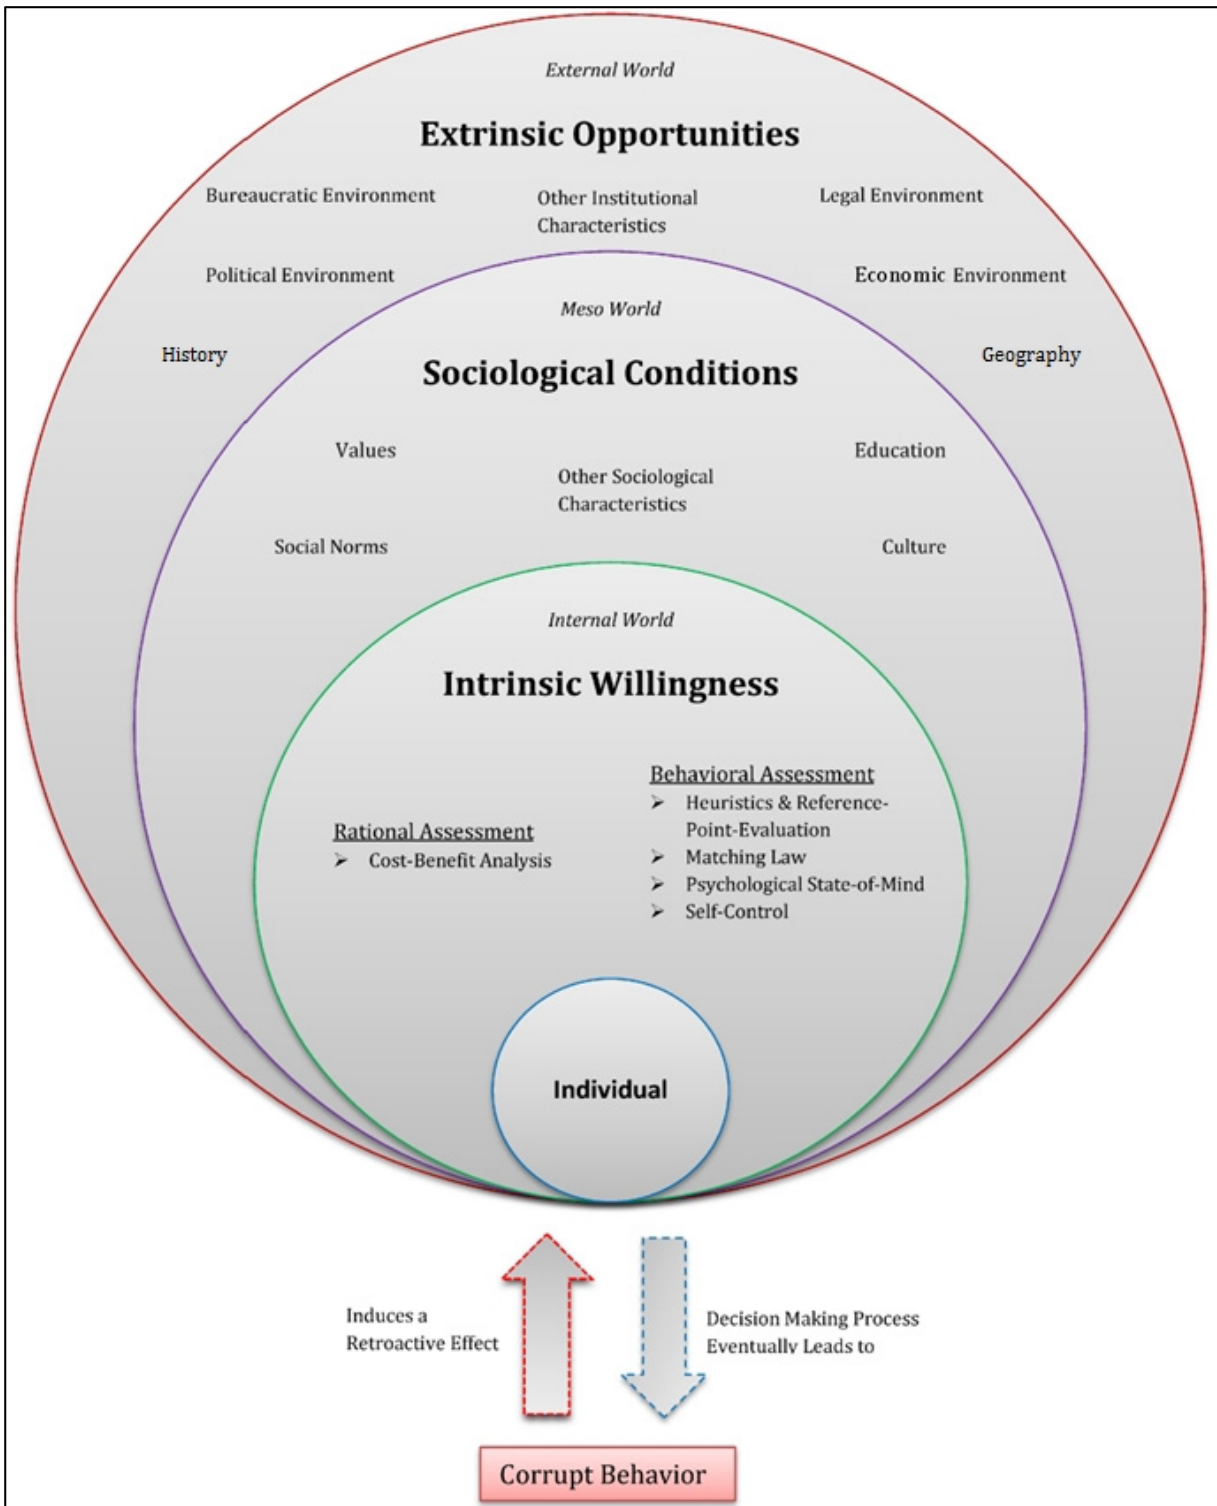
External World

Extrinsic Opportunities

Bureaucratic Environment

Other Institutional Characteristics

Legal Environment

Political Environment

Economic Environment

Meso World

History

Geography

Sociological Conditions

Values

Other Sociological Characteristics

Education

Social Norms

Culture

Internal World

Intrinsic Willingness

Rational Assessment
➢ Cost-Benefit Analysis

Behavioral Assessment
➢ Heuristics & Reference-Point-Evaluation
➢ Matching Law
➢ Psychological State-of-Mind
➢ Self-Control

Individual

Induces a Retroactive Effect

Decision Making Process Eventually Leads to

Corrupt Behavior